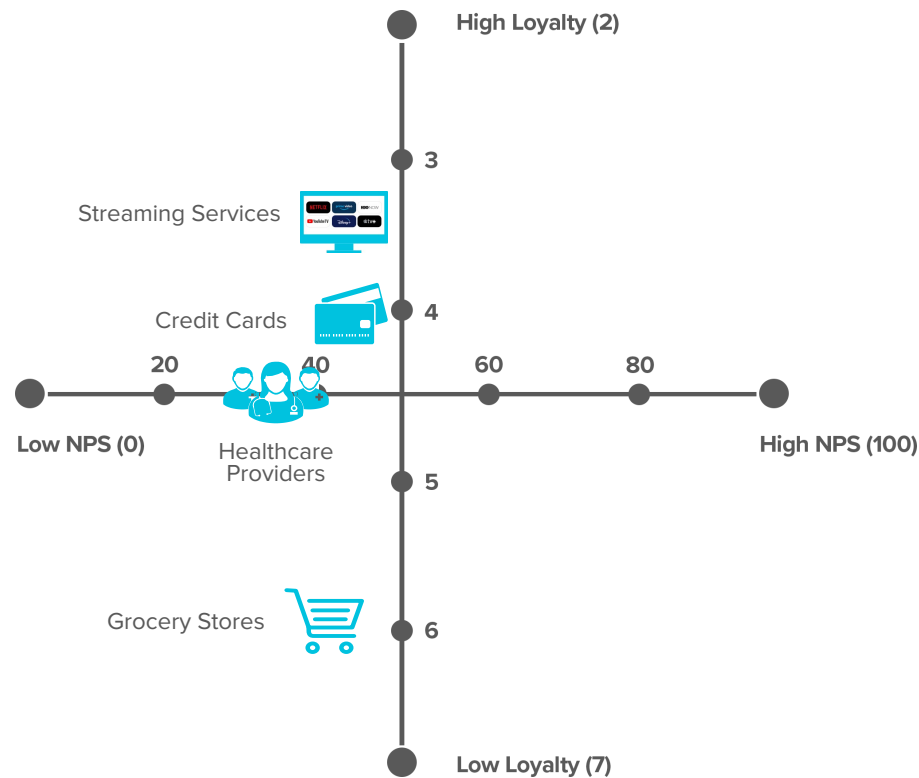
High Loyalty (2)

3

Streaming Services

NETFLIX prime video HBO max YouTube TV Disney+ tv+

Credit Cards

4

20

40

60

80

Low NPS (0)

Healthcare Providers

High NPS (100)

5

Grocery Stores

6

Low Loyalty (7)